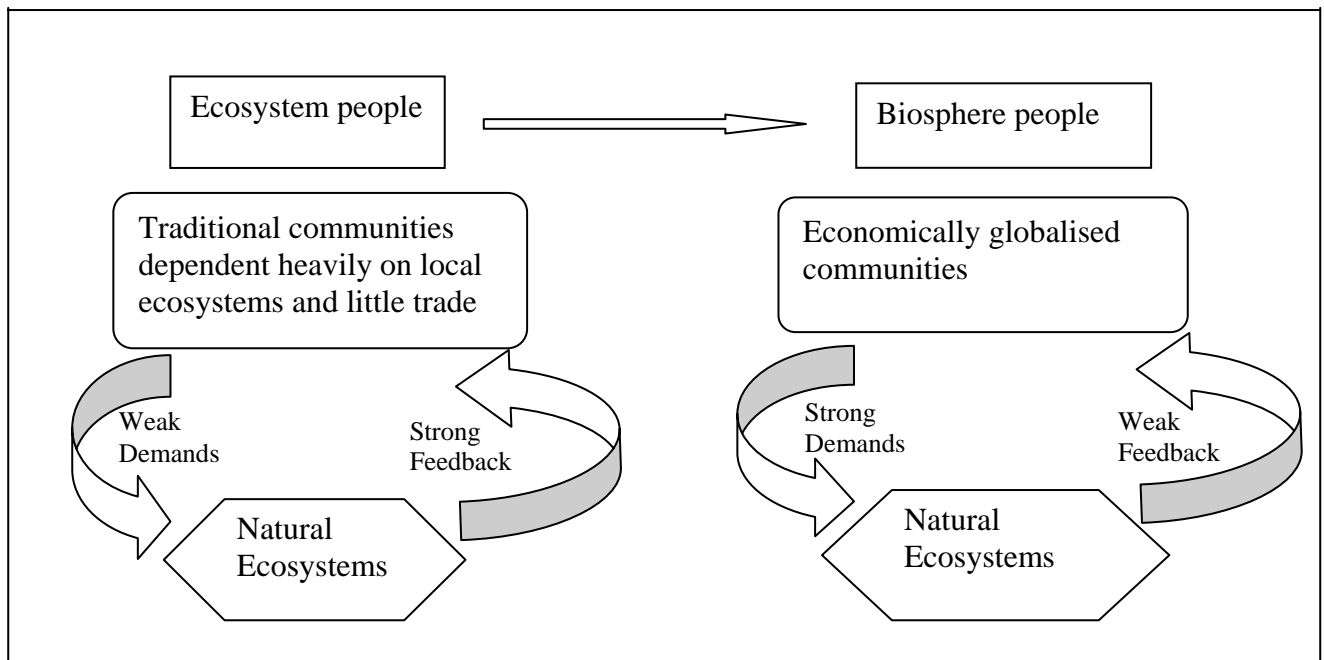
Ecosystem people

Biosphere people

Traditional communities dependent heavily on local ecosystems and little trade

Weak Demands

Strong Feedback

Natural Ecosystems

Economically globalised communities

Strong Demands

Weak Feedback

Natural Ecosystems